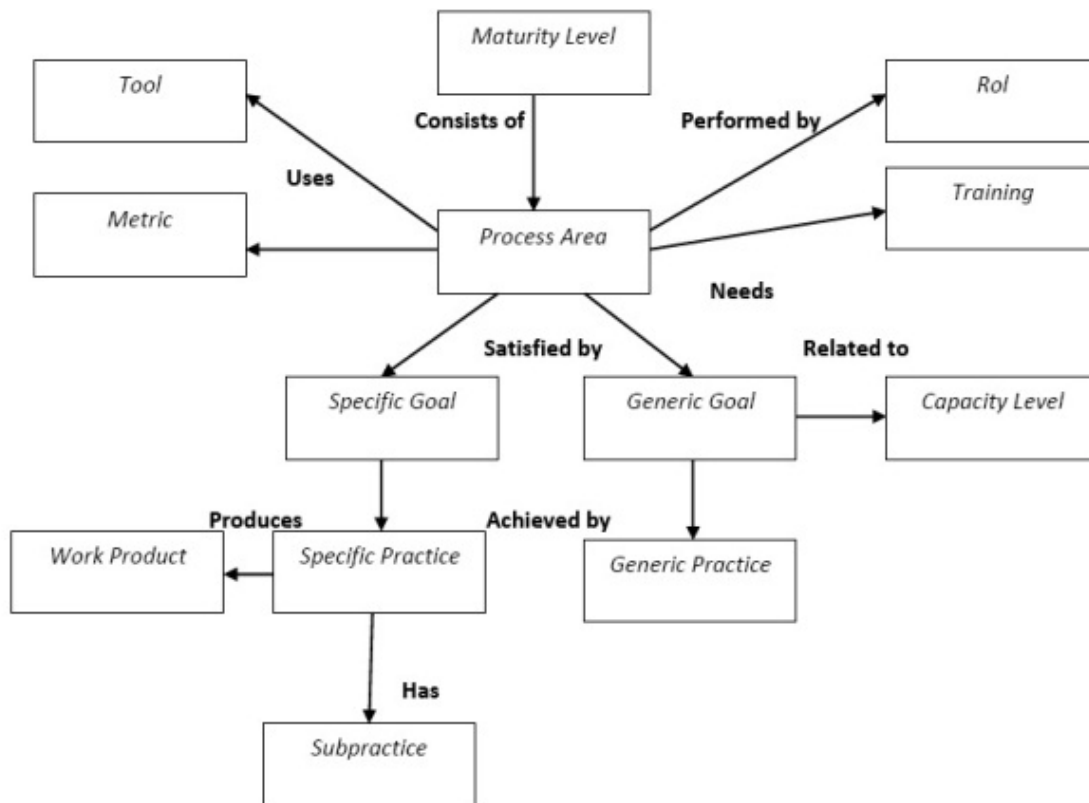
Maturity Level

Tool

Rol

Consists of

Performed by

Uses

Training

Metric

Process Area

Needs

Satisfied by

Related to

Specific Goal

Generic Goal

Capacity Level

Produces

Achieved by

Work Product

Specific Practice

Generic Practice

Has

Subpractice